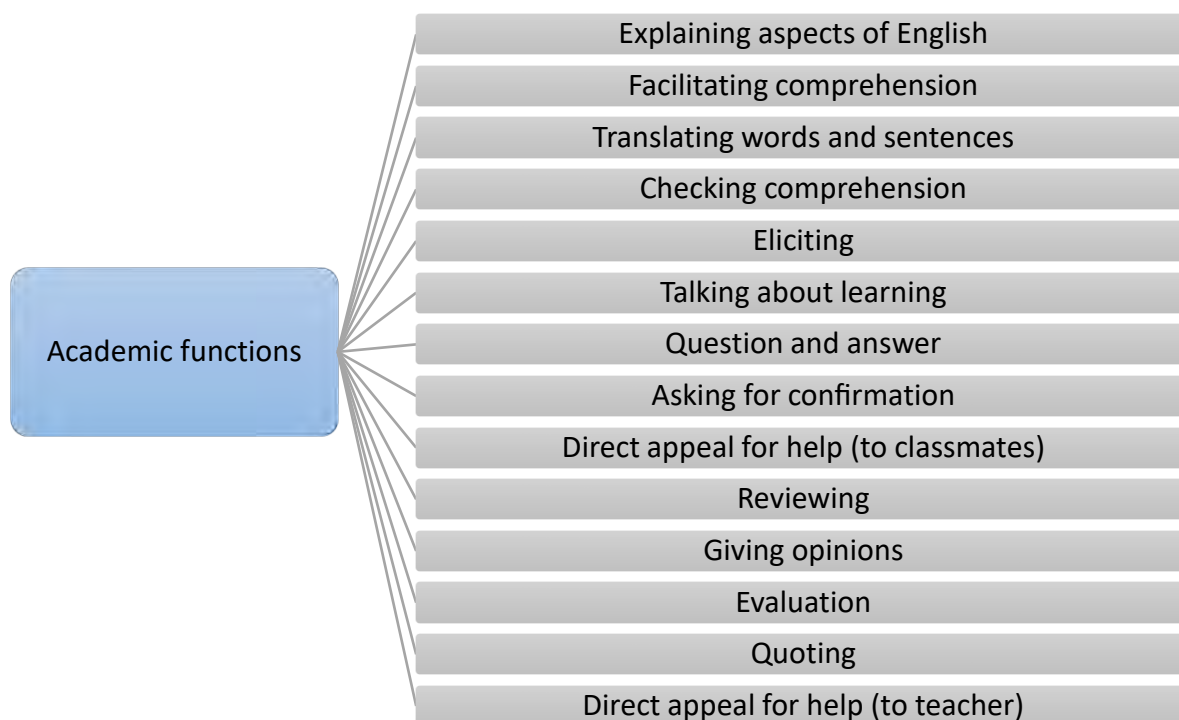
Academic functions

Explaining aspects of English

Facilitating comprehension

Translating words and sentences

Checking comprehension

Eliciting

Talking about learning

Question and answer

Asking for confirmation

Direct appeal for help (to classmates)

Reviewing

Giving opinions

Evaluation

Quoting

Direct appeal for help (to teacher)